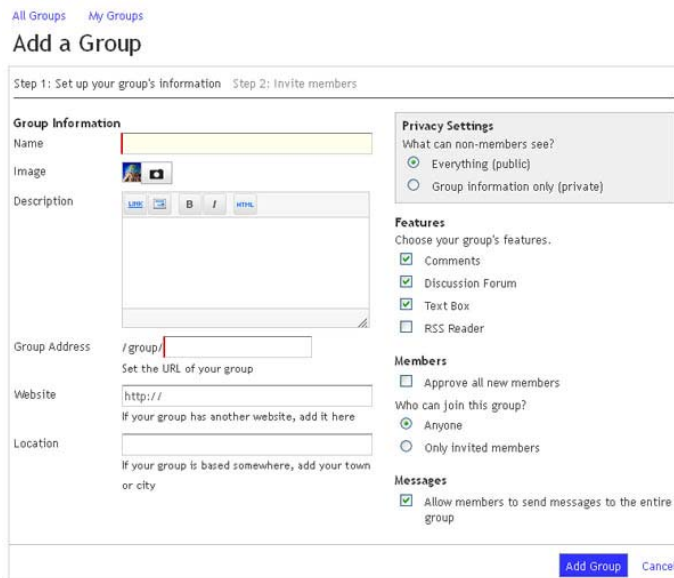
All Groups My Groups

Add a Group

Step 1: Set up your group's information Step 2: Invite members

Group Information

Name

Image

Description

LINK B I HTML

Group Address /group/

Set the URL of your group

Website http://

If your group has another website, add it here

Location

If your group is based somewhere, add your town or city

Privacy Settings

What can non-members see?

Everything (public)

Group information only (private)

Features

Choose your group's features.

Comments

Discussion Forum

Text Box

RSS Reader

Members

Approve all new members

Who can join this group?

Anyone

Only invited members

Messages

Allow members to send messages to the entire group

Add Group Cance